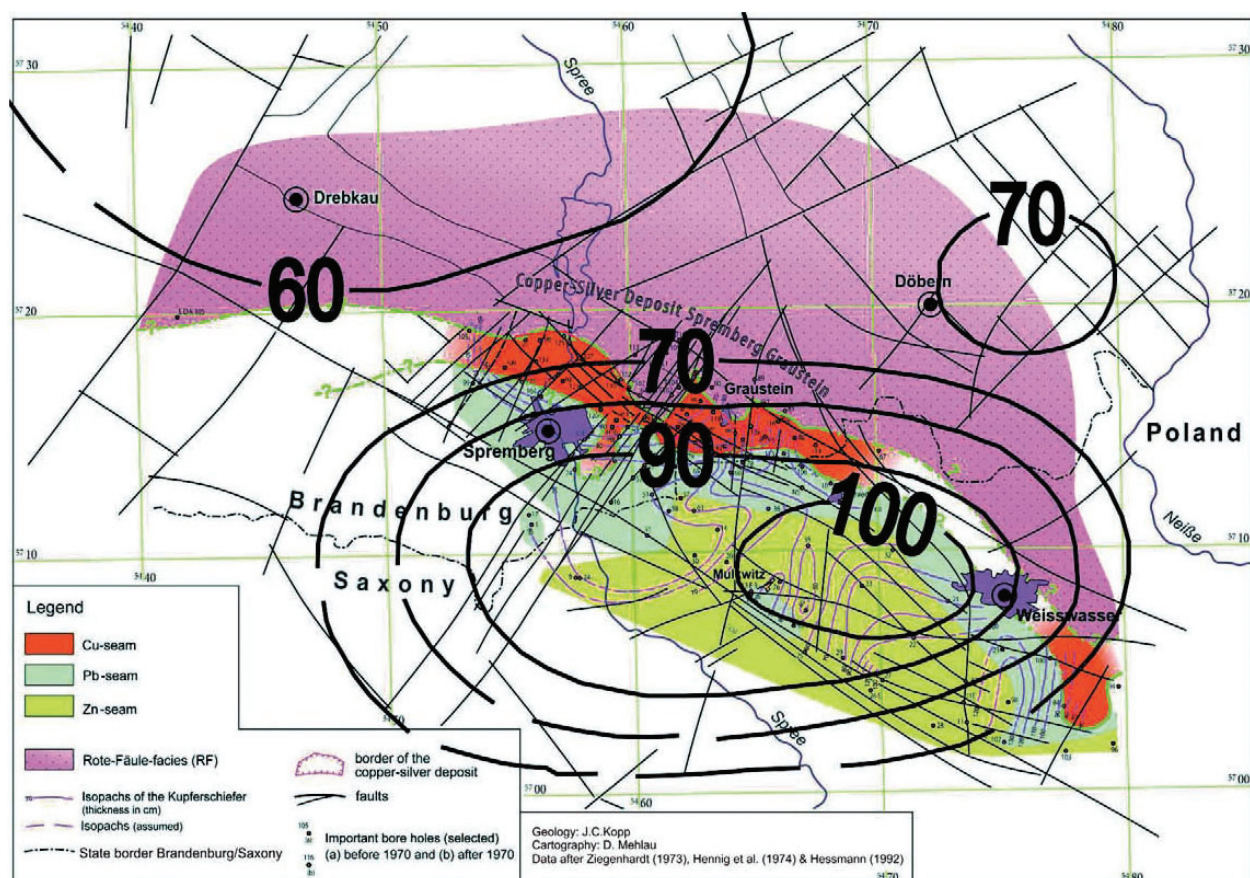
54 40
54 50
54 60
54 70
54 80
57 30
57 20
57 10
57 00
Spree
Drebkau
70
60
Copper-Silver Deposit Spremberg Graustein
Döbern
70
Graustein
Spremberg
90
Poland
Brandenburg
100
Neiße
Saxony
Mühlwitz
Weisswasser
Spree

Legend
Cu-seam
Pb-seam
Zn-seam
Rote-Fäule-facies (RF)
border of the copper-silver deposit
Isopachs of the Kupferschiefer (thickness in cm)
faults
Isopachs (assumed)
Important bore holes (selected) (a) before 1970 and (b) after 1970
State border Brandenburg/Saxony

Geology: J.C.Kopp
Cartography: D. Mehlau
Data after Ziegenhardt (1973), Hennig et al. (1974) & Hessmann (1992)